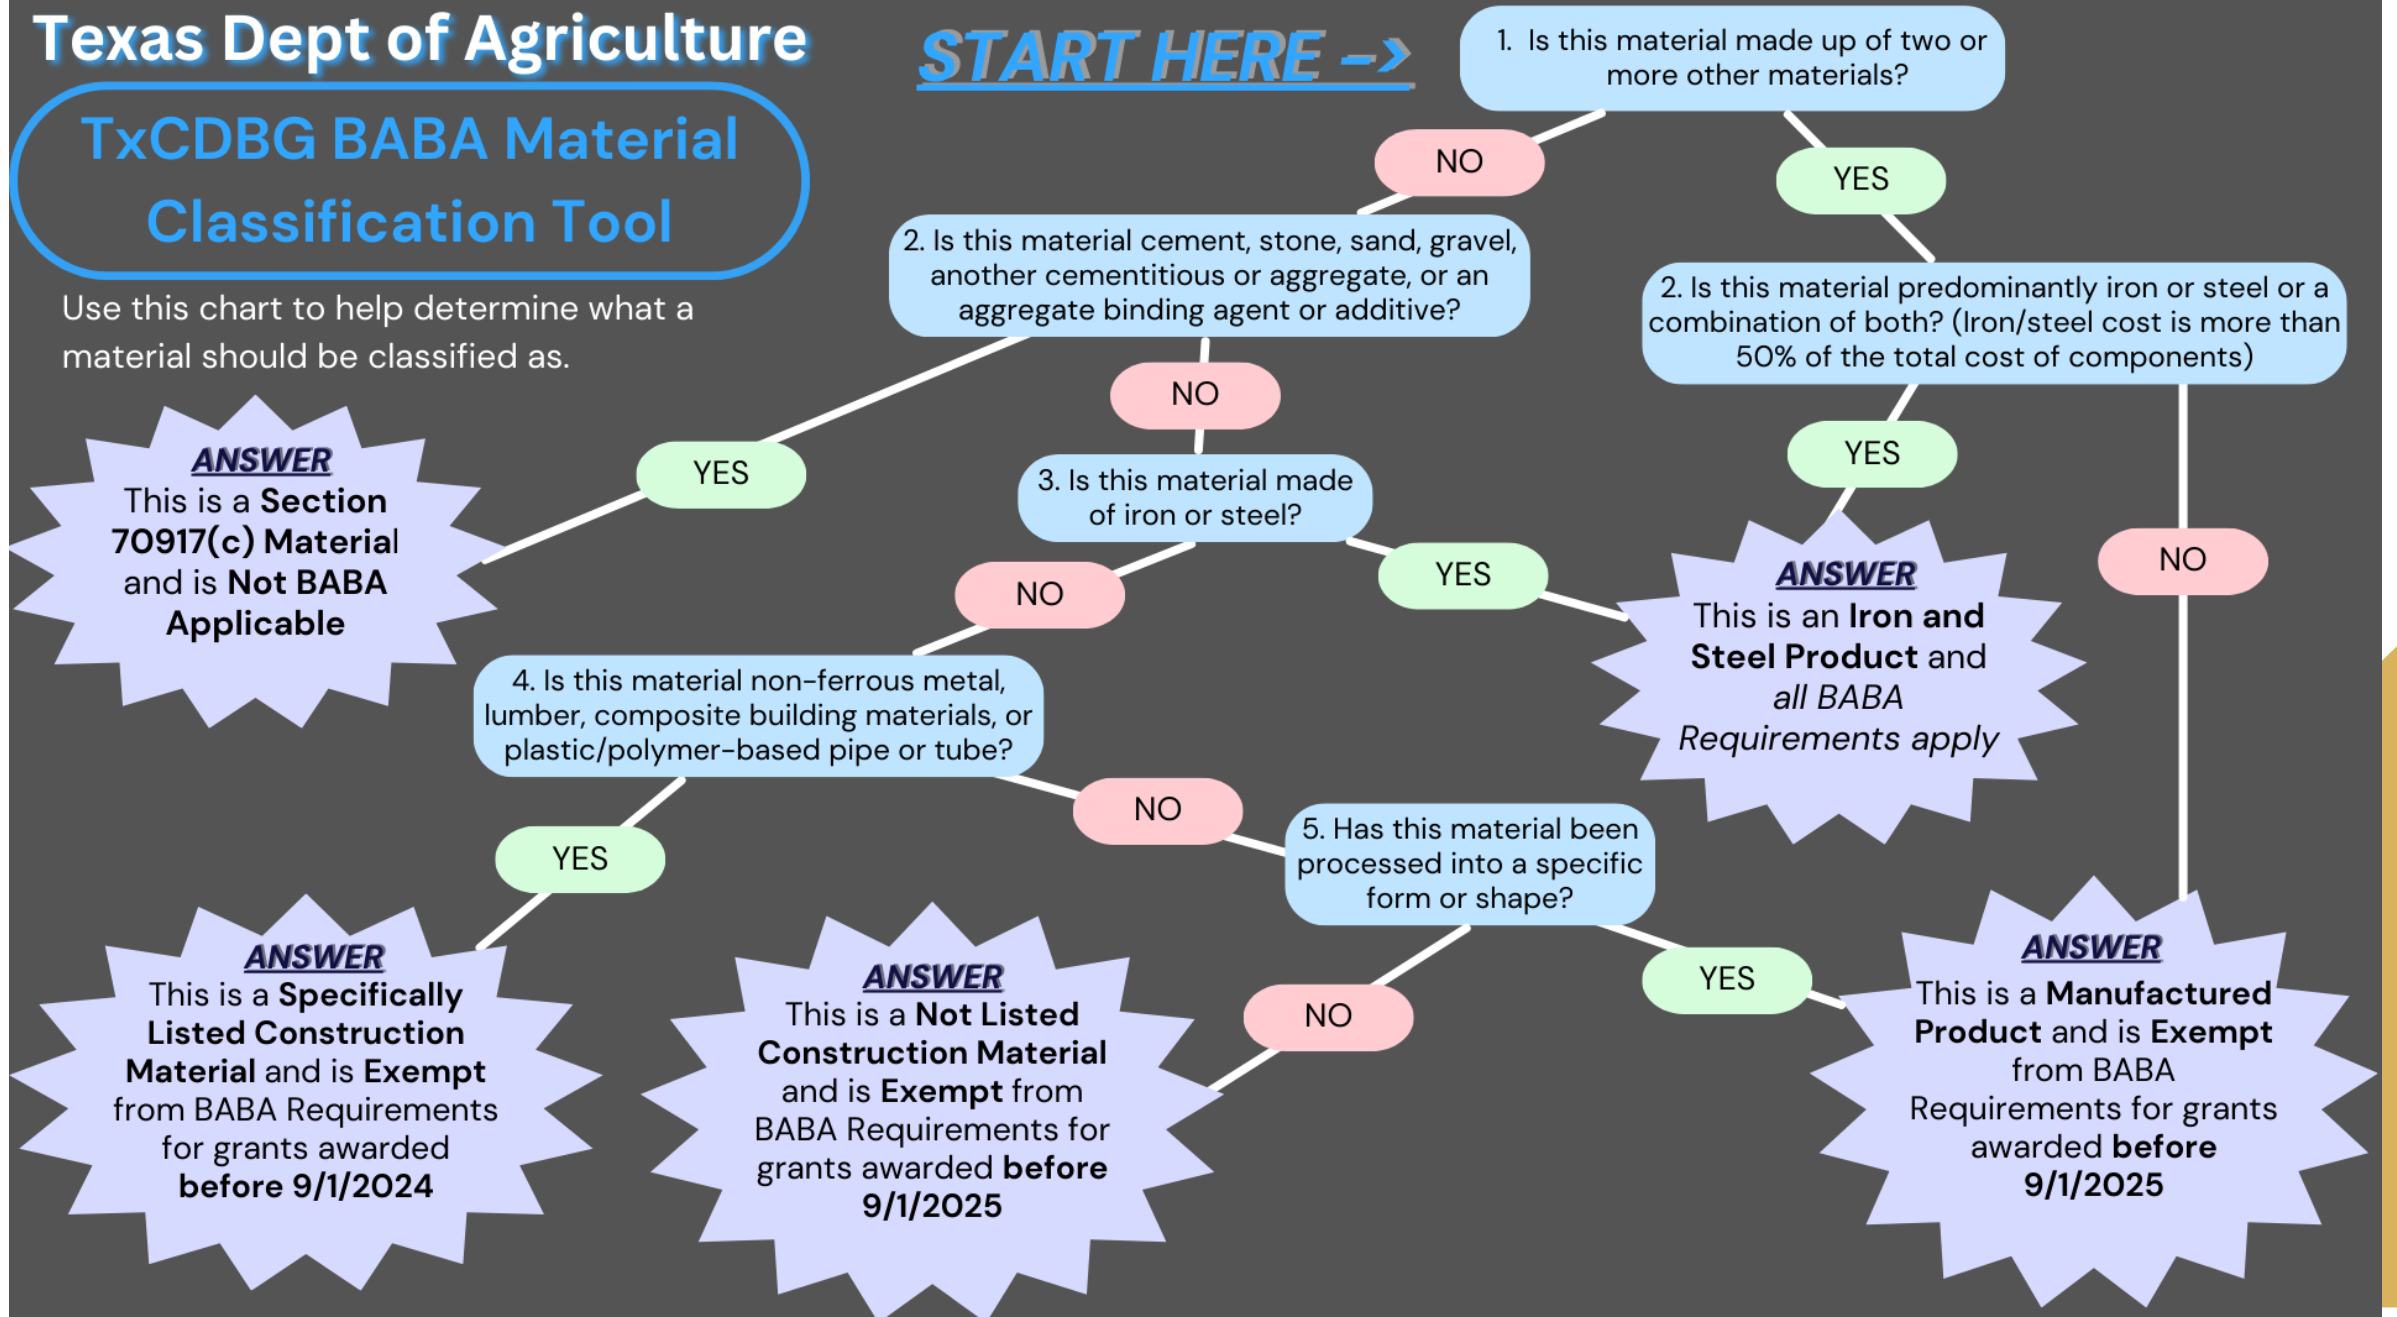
Texas Dept of Agriculture

TxCDBG BABA Material Classification Tool

Use this chart to help determine what a material should be classified as.

START HERE ->

1. Is this material made up of two or more other materials?

NO

YES

2. Is this material cement, stone, sand, gravel, another cementitious or aggregate, or an aggregate binding agent or additive?

2. Is this material predominantly iron or steel or a combination of both? (Iron/steel cost is more than 50% of the total cost of components)

NO

YES

YES

ANSWER
This is a **Section 70917(c) Material** and is **Not BABA Applicable**

3. Is this material made of iron or steel?

NO

YES

NO

ANSWER
This is an **Iron and Steel Product** and *all BABA Requirements apply*

4. Is this material non-ferrous metal, lumber, composite building materials, or plastic/polymer-based pipe or tube?

NO

YES

5. Has this material been processed into a specific form or shape?

YES

NO

ANSWER
This is a **Specifically Listed Construction Material** and is **Exempt** from BABA Requirements for grants awarded **before 9/1/2024**

ANSWER
This is a **Not Listed Construction Material** and is **Exempt** from BABA Requirements for grants awarded **before 9/1/2025**

ANSWER
This is a **Manufactured Product** and is **Exempt** from BABA Requirements for grants awarded **before 9/1/2025**